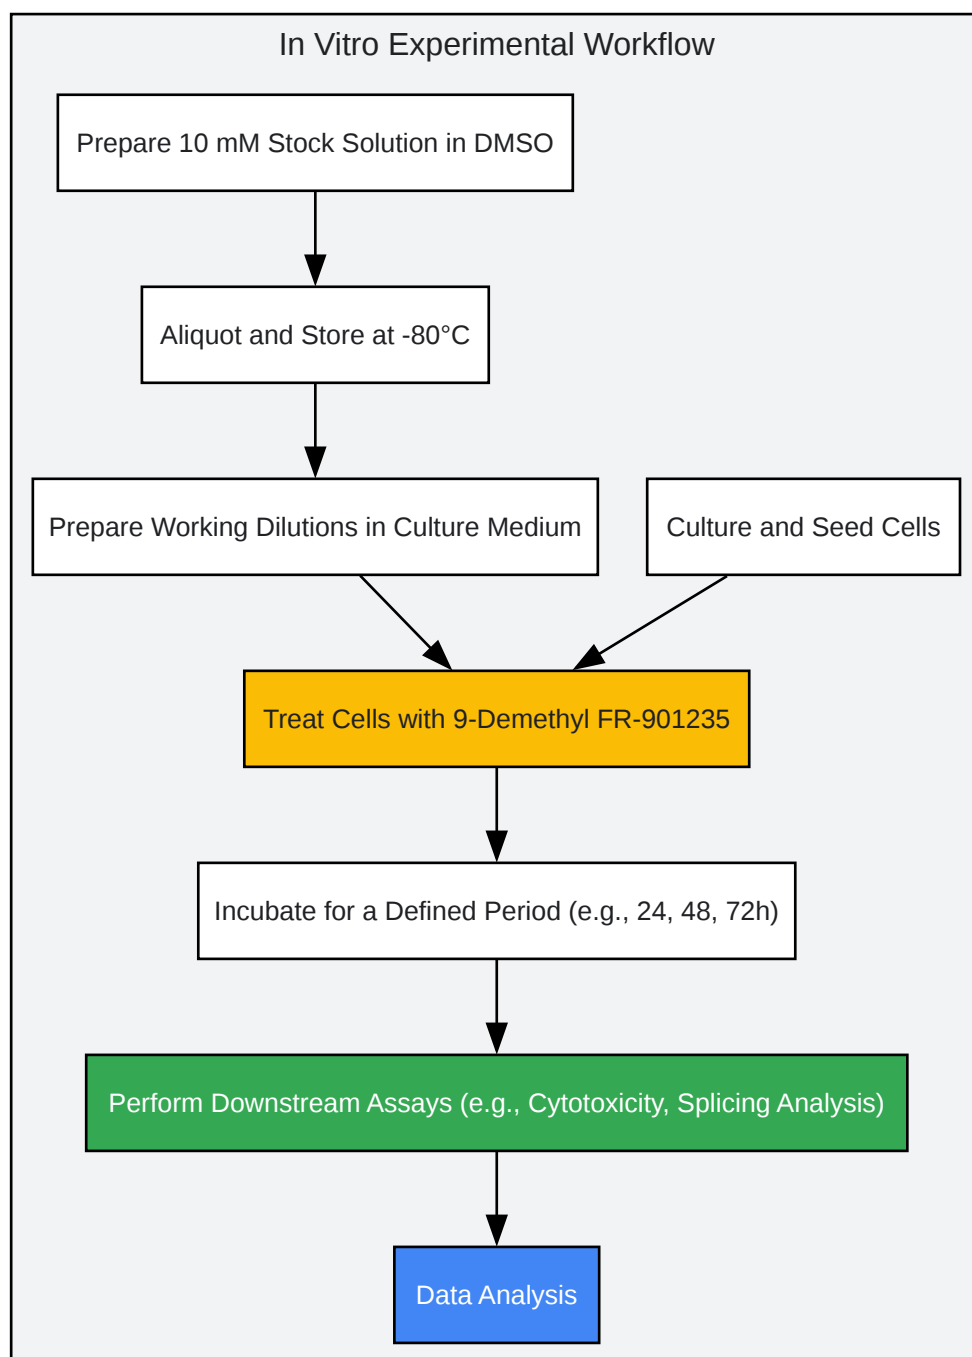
In Vitro Experimental Workflow

Prepare 10 mM Stock Solution in DMSO

Aliquot and Store at -80°C

Prepare Working Dilutions in Culture Medium

Culture and Seed Cells

Treat Cells with 9-Demethyl FR-901235

Incubate for a Defined Period (e.g., 24, 48, 72h)

Perform Downstream Assays (e.g., Cytotoxicity, Splicing Analysis)

Data Analysis